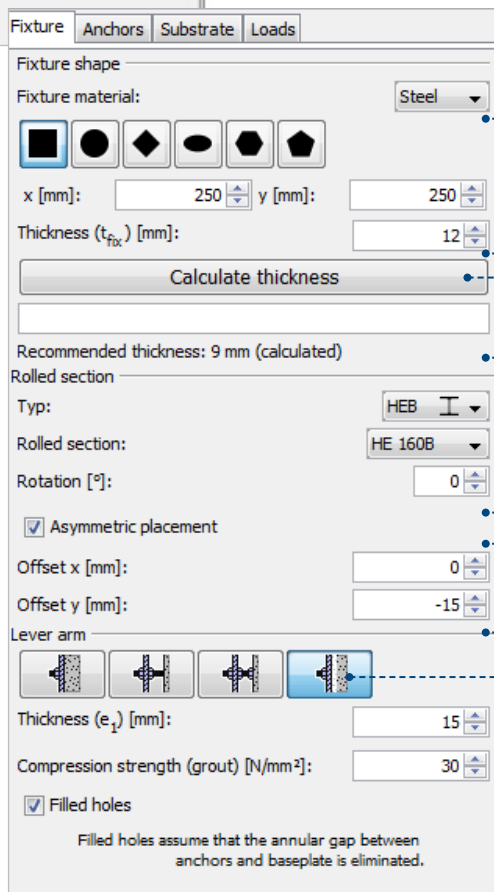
Fixture | Anchors | Substrate | Loads

Fixture shape

Fixture material: Steel

x [mm]: 250 y [mm]: 250

Thickness ($t_{fix}$) [mm]: 12

Calculate thickness

Recommended thickness: 9 mm (calculated)

Rolled section

Typ: HEB

Rolled section: HE 160B

Rotation [°]: 0

Asymmetric placement

Offset x [mm]: 0

Offset y [mm]: -15

Lever arm

Thickness ($e_1$) [mm]: 15

Compression strength (grout) [N/mm²]: 30

Filled holes

Filled holes assume that the annular gap between anchors and baseplate is eliminated.